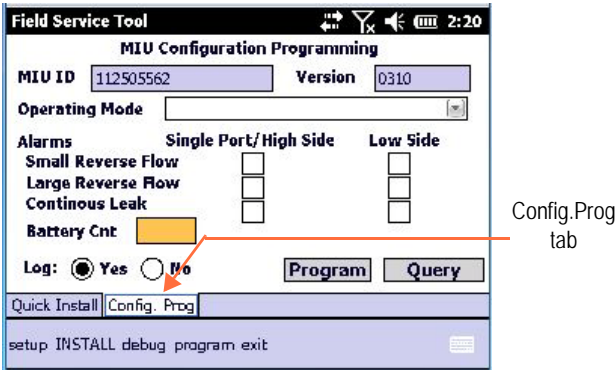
Field Service Tool 2:20
MIU Configuration Programming
MIU ID 112505562 Version 0310
Operating Mode
Alarms Single Port/High Side Low Side
Small Reverse Flow
Large Reverse Flow
Continous Leak
Battery Cnt
Log: Yes No
Program Query
Quick Install Config. Prog
setup INSTALL debug program exit

Config.Prog tab